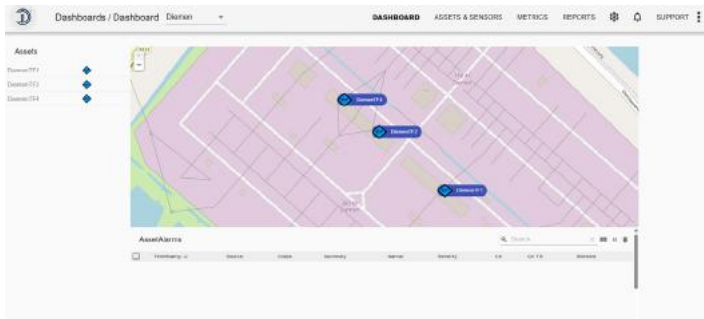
Dashboards / Dashboard Damian

DASHBOARD ASSETS & SENSORS METRICS REPORTS SUPPORT

Assets

DamianTF1
DamianTF2
DamianTF4

DamianTF4
DamianTF2
DamianTF1

Asset Alarms

Search

Timestamp Source Code Summary Name Severity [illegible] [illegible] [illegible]